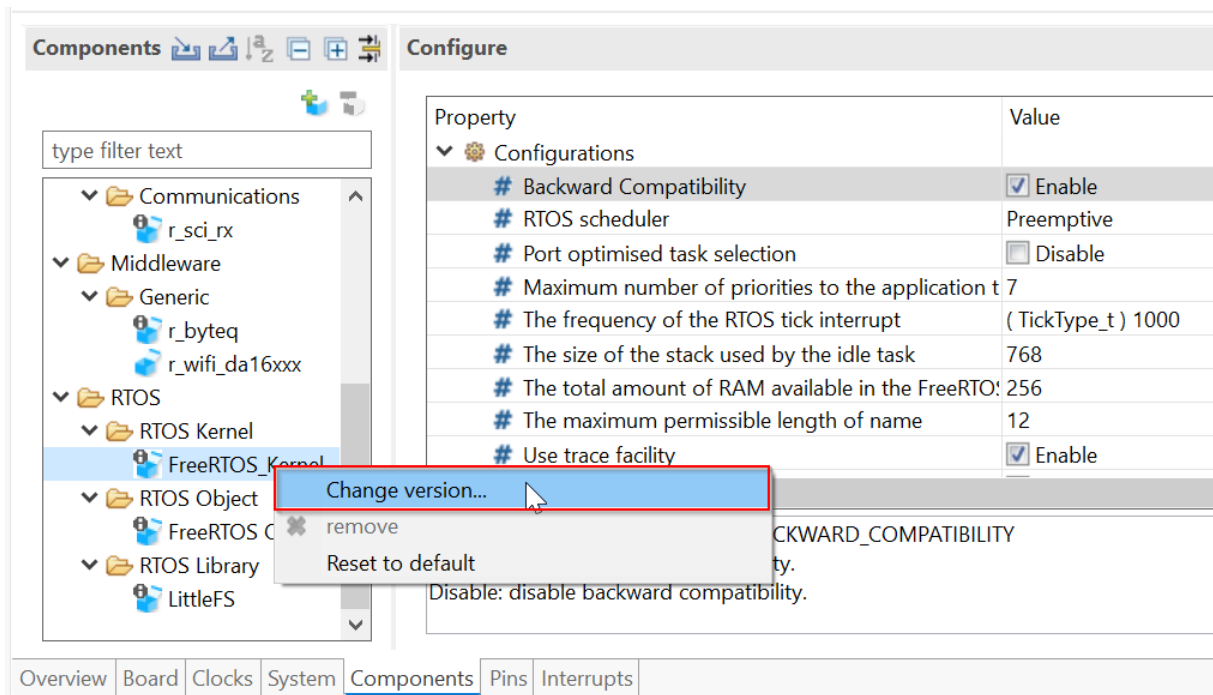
Components

type filter text

Communications
r_sci_rx
Middleware
Generic
r_byteq
r_wifi_da16xxx
RTOS
RTOS Kernel
FreeRTOS_Kernel
RTOS Object
FreeRTOS O
RTOS Library
LittleFS

Change version...
remove
Reset to default

Configure

| Property | Value |
|---|---|
| Configurations | |
| Backward Compatibility | Enable |
| RTOS scheduler | Preemptive |
| Port optimised task selection | Disable |
| Maximum number of priorities to the application t | 7 |
| The frequency of the RTOS tick interrupt | ( TickType_t ) 1000 |
| The size of the stack used by the idle task | 768 |
| The total amount of RAM available in the FreeRTO: | 256 |
| The maximum permissible length of name | 12 |
| Use trace facility | Enable |

CKWARD_COMPATIBILITY
ty.
Disable: disable backward compatibility.

Overview | Board | Clocks | System | Components | Pins | Interrupts